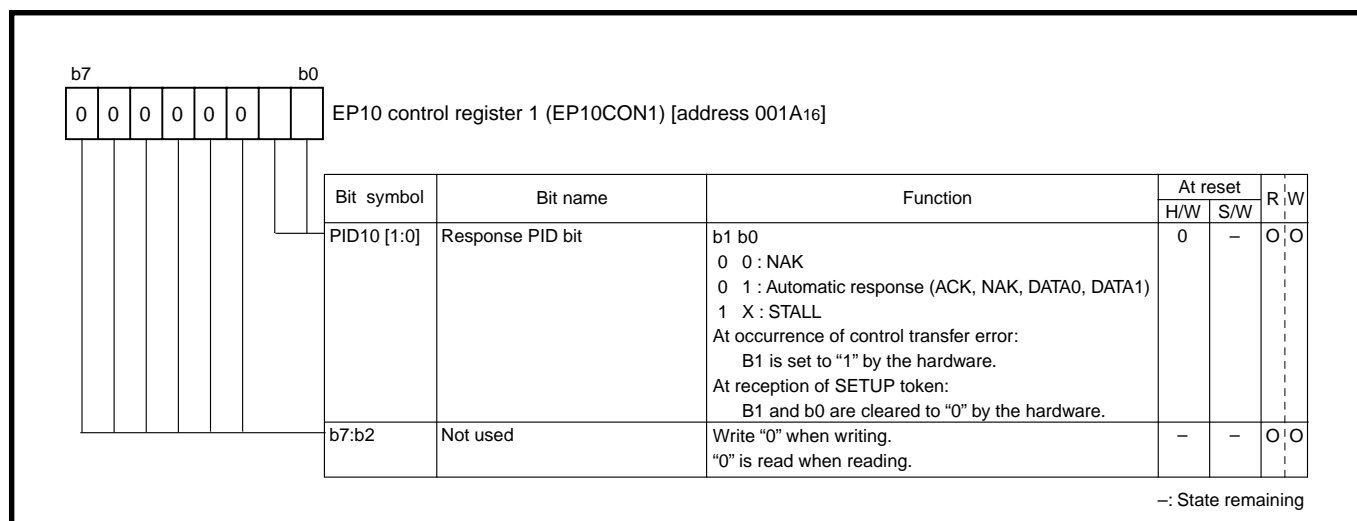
b7 b0

| 0 | 0 | 0 | 0 | 0 | 0 | | |
|---|---|---|---|---|---|---|---|

EP10 control register 1 (EP10CON1) [address 001A$_{16}$]

| Bit symbol | Bit name | Function | At reset H/W | At reset S/W | R | W |
|---|---|---|---|---|---|---|
| PID10 [1:0] | Response PID bit | b1 b0<br>0 0 : NAK<br>0 1 : Automatic response (ACK, NAK, DATA0, DATA1)<br>1 X : STALL<br>At occurrence of control transfer error:<br>B1 is set to “1” by the hardware.<br>At reception of SETUP token:<br>B1 and b0 are cleared to “0” by the hardware. | 0 | – | O | O |
| b7:b2 | Not used | Write “0” when writing.<br>“0” is read when reading. | – | – | O | O |

–: State remaining